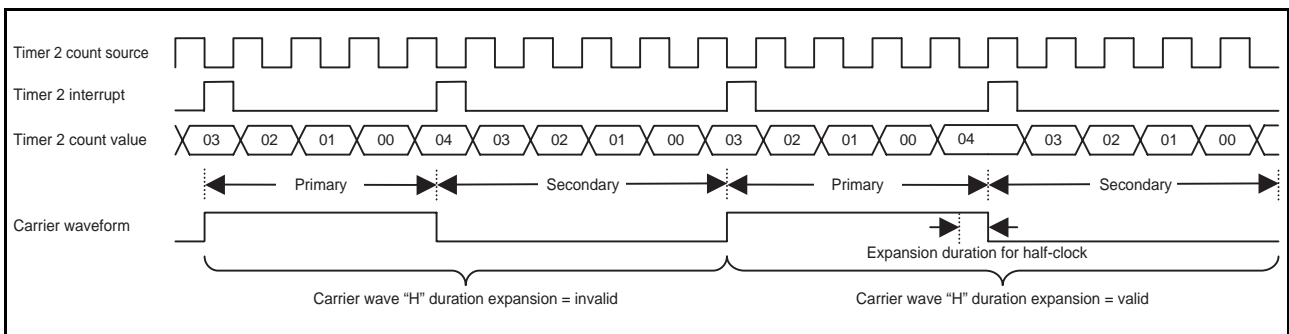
Timer 2 count source

Timer 2 interrupt

Timer 2 count value

03 02 01 00 04 03 02 01 00 03 02 01 00 04 03 02 01 00

Primary

Secondary

Primary

Secondary

Carrier waveform

Expansion duration for half-clock

Carrier wave “H” duration expansion = invalid

Carrier wave “H” duration expansion = valid